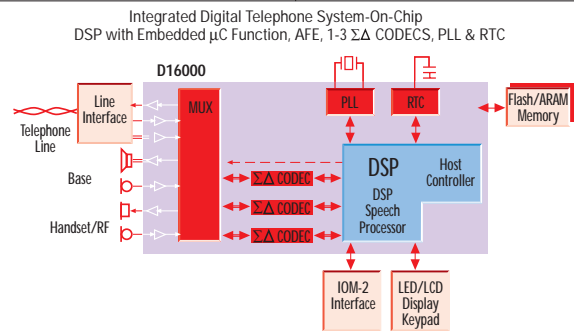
Integrated Digital Telephone System-On-Chip
DSP with Embedded µC Function, AFE, 1-3 ΣΔ CODECS, PLL & RTC

D16000

Line Interface

Telephone Line

Base

Handset/RF

MUX

PLL

RTC

Flash/ARAM Memory

ΣΔ CODEC

ΣΔ CODEC

ΣΔ CODEC

DSP

Host Controller

DSP Speech Processor

IOM-2 Interface

LED/LCD Display Keypad